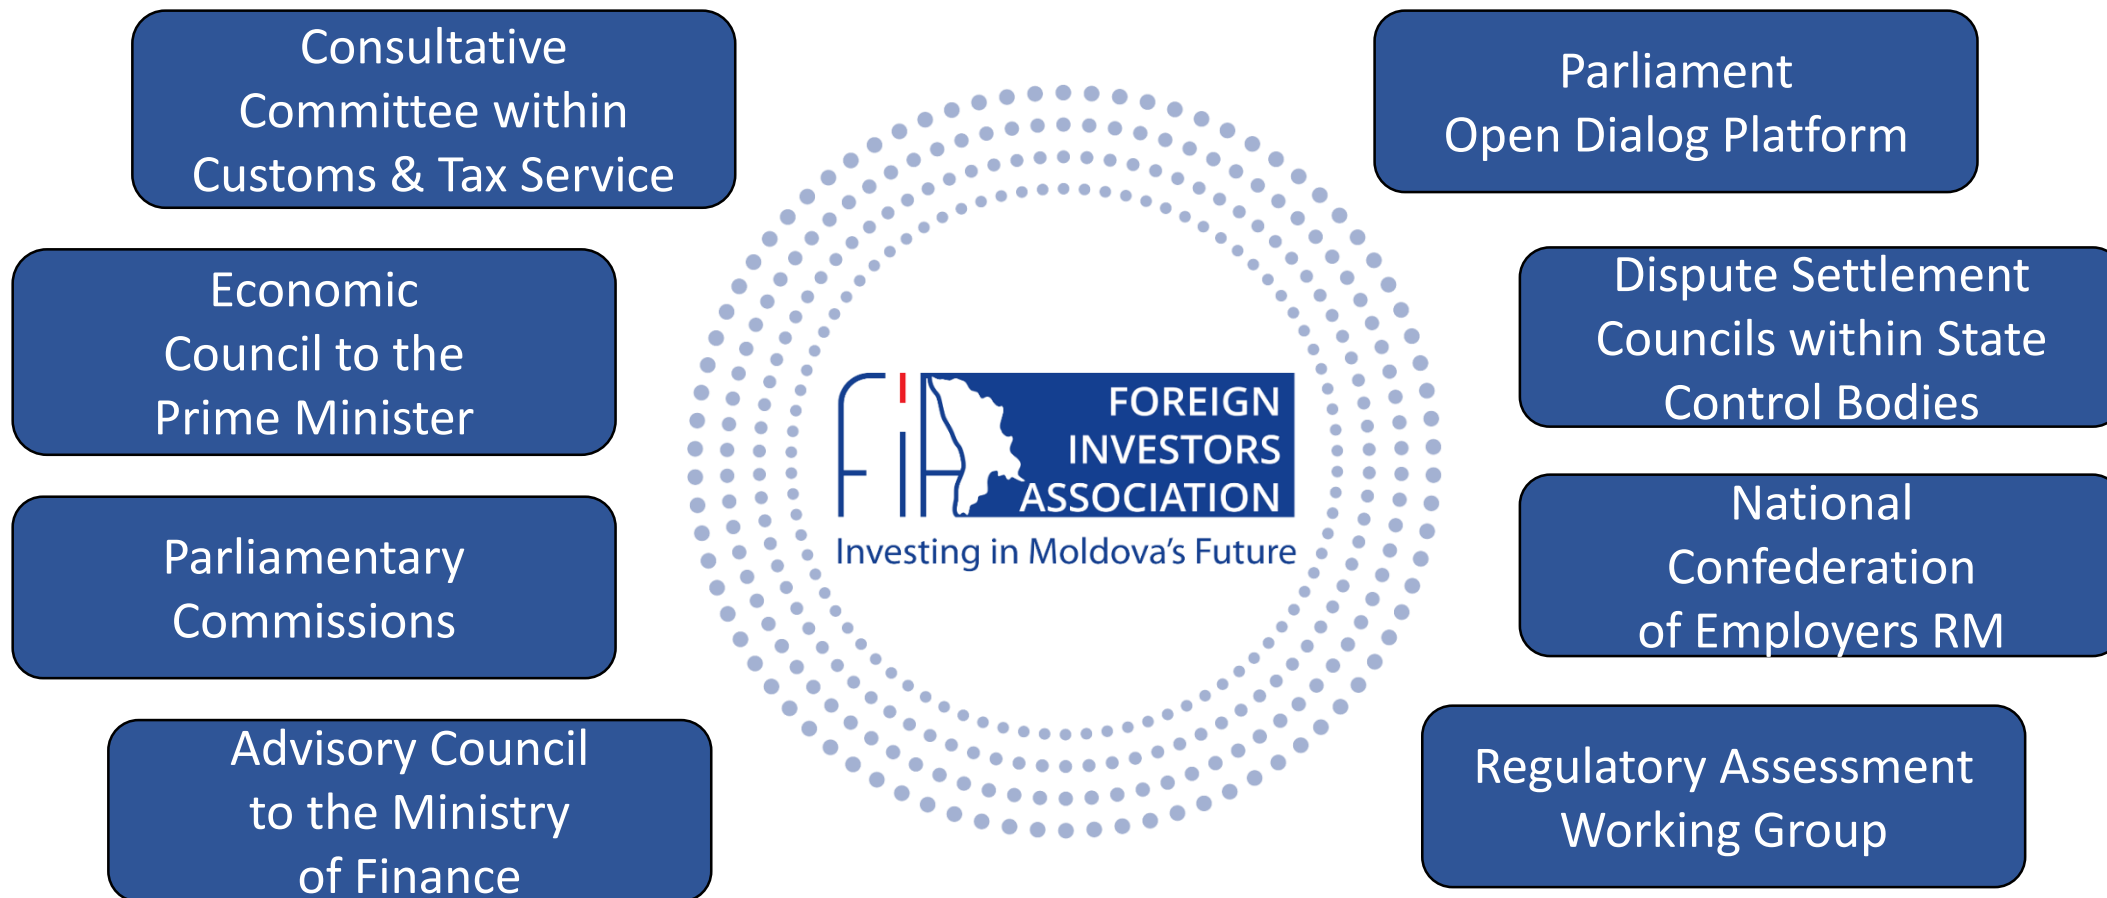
Consultative Committee within Customs & Tax Service

Parliament Open Dialog Platform

Economic Council to the Prime Minister

Dispute Settlement Councils within State Control Bodies

FIA
FOREIGN INVESTORS ASSOCIATION
Investing in Moldova's Future

Parliamentary Commissions

National Confederation of Employers RM

Advisory Council to the Ministry of Finance

Regulatory Assessment Working Group